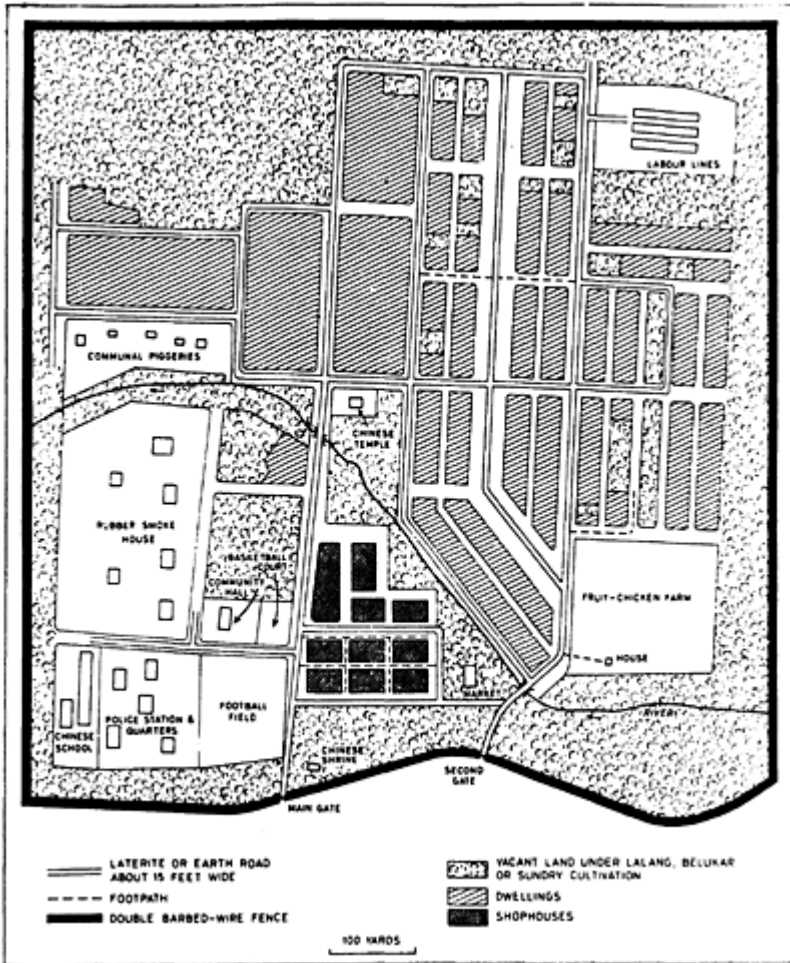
LABOUR LINES

COMMUNAL PIGGERIES

CHINESE TEMPLE

RUBBER SMOKE HOUSE

BASKETBALL COURT

COMMUNITY HALL

FRUIT-CHICKEN FARM

HOUSE

MARKET

RIVER

CHINESE SCHOOL

POLICE STATION & QUARTERS

FOOTBALL FIELD

CHINESE SHRINE

SECOND GATE

MAIN GATE

LATERITE OR EARTH ROAD ABOUT 15 FEET WIDE

FOOTPATH

DOUBLE BARBED-WIRE FENCE

VACANT LAND UNDER LALANG, BELUKAR OR SUNDRY CULTIVATION

DWELLINGS

SHOPHOUSES

100 YARDS